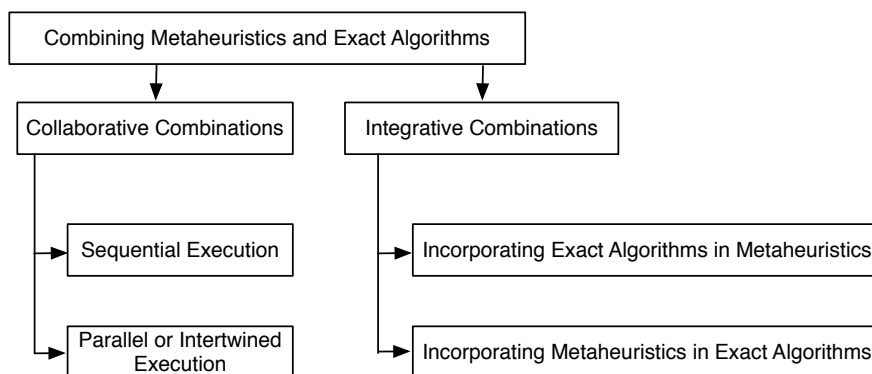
Combining Metaheuristics and Exact Algorithms

Collaborative Combinations

Sequential Execution

Parallel or Intertwined Execution

Integrative Combinations

Incorporating Exact Algorithms in Metaheuristics

Incorporating Metaheuristics in Exact Algorithms